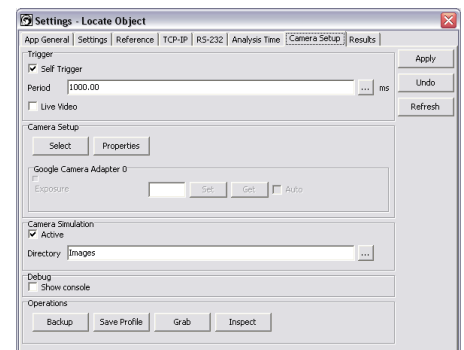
Settings - Locate Object

App General | Settings | Reference | TCP-IP | RS-232 | Analysis Time | Camera Setup | Results

Apply
Undo
Refresh

Trigger
Self Trigger
Period 1000.00 ... ms
Live Video

Camera Setup
Select Properties
Google Camera Adapter 0
Exposure Set Get Auto

Camera Simulation
Active
Directory Images ...

Debug
Show console

Operations
Backup Save Profile Grab Inspect